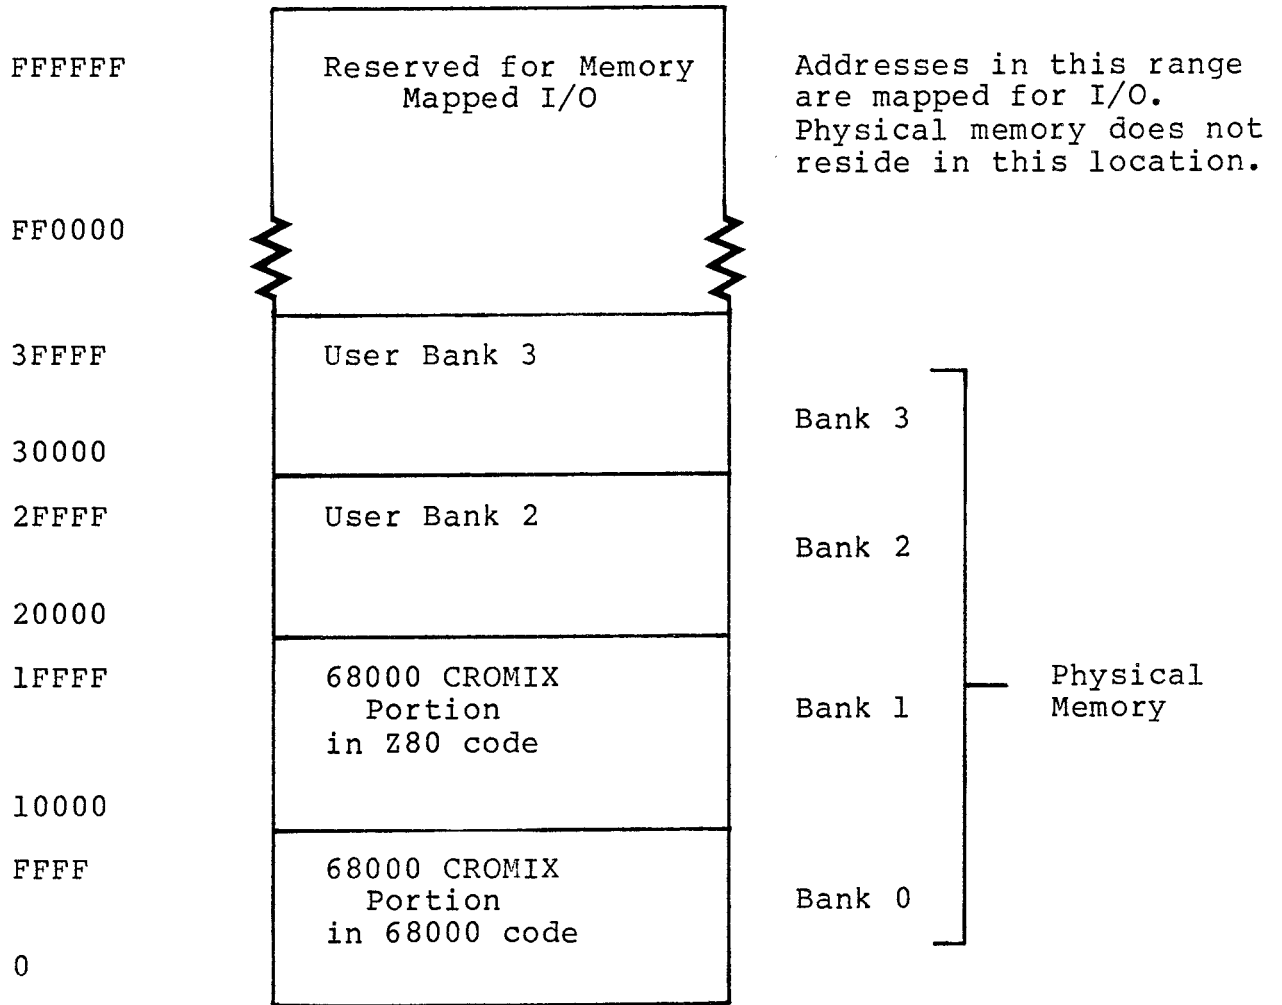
FFFFFF

Reserved for Memory Mapped I/O

Addresses in this range are mapped for I/O. Physical memory does not reside in this location.

FF0000

3FFFF

User Bank 3

Bank 3

30000

2FFFF

User Bank 2

Bank 2

20000

1FFFF

68000 CROMIX Portion in Z80 code

Bank 1

Physical Memory

10000

FFFF

68000 CROMIX Portion in 68000 code

Bank 0

0